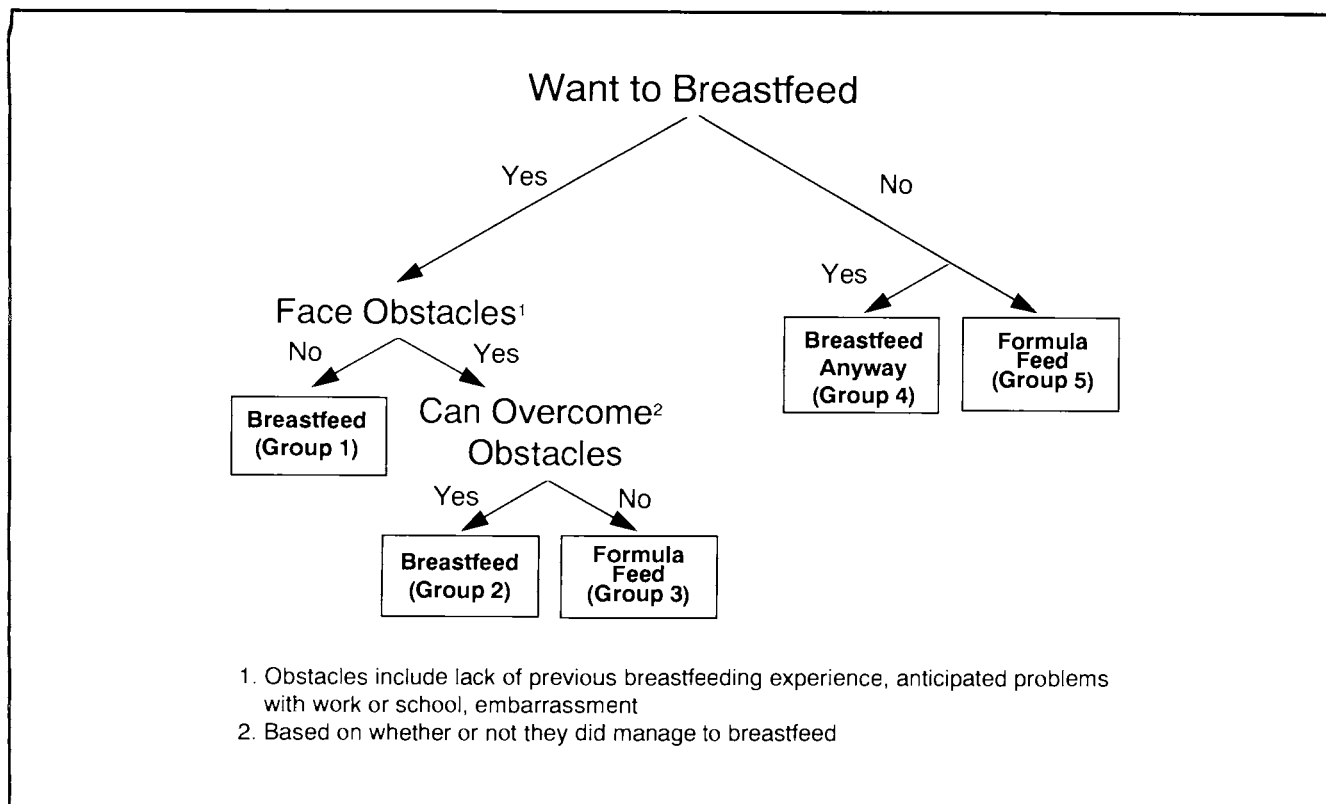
Want to Breastfeed

Yes

No

Face Obstacles$^1$

No

Yes

Breastfeed (Group 1)

Can Overcome$^2$ Obstacles

Yes

No

Breastfeed (Group 2)

Formula Feed (Group 3)

Yes

Breastfeed Anyway (Group 4)

Formula Feed (Group 5)

1. Obstacles include lack of previous breastfeeding experience, anticipated problems with work or school, embarrassment
2. Based on whether or not they did manage to breastfeed